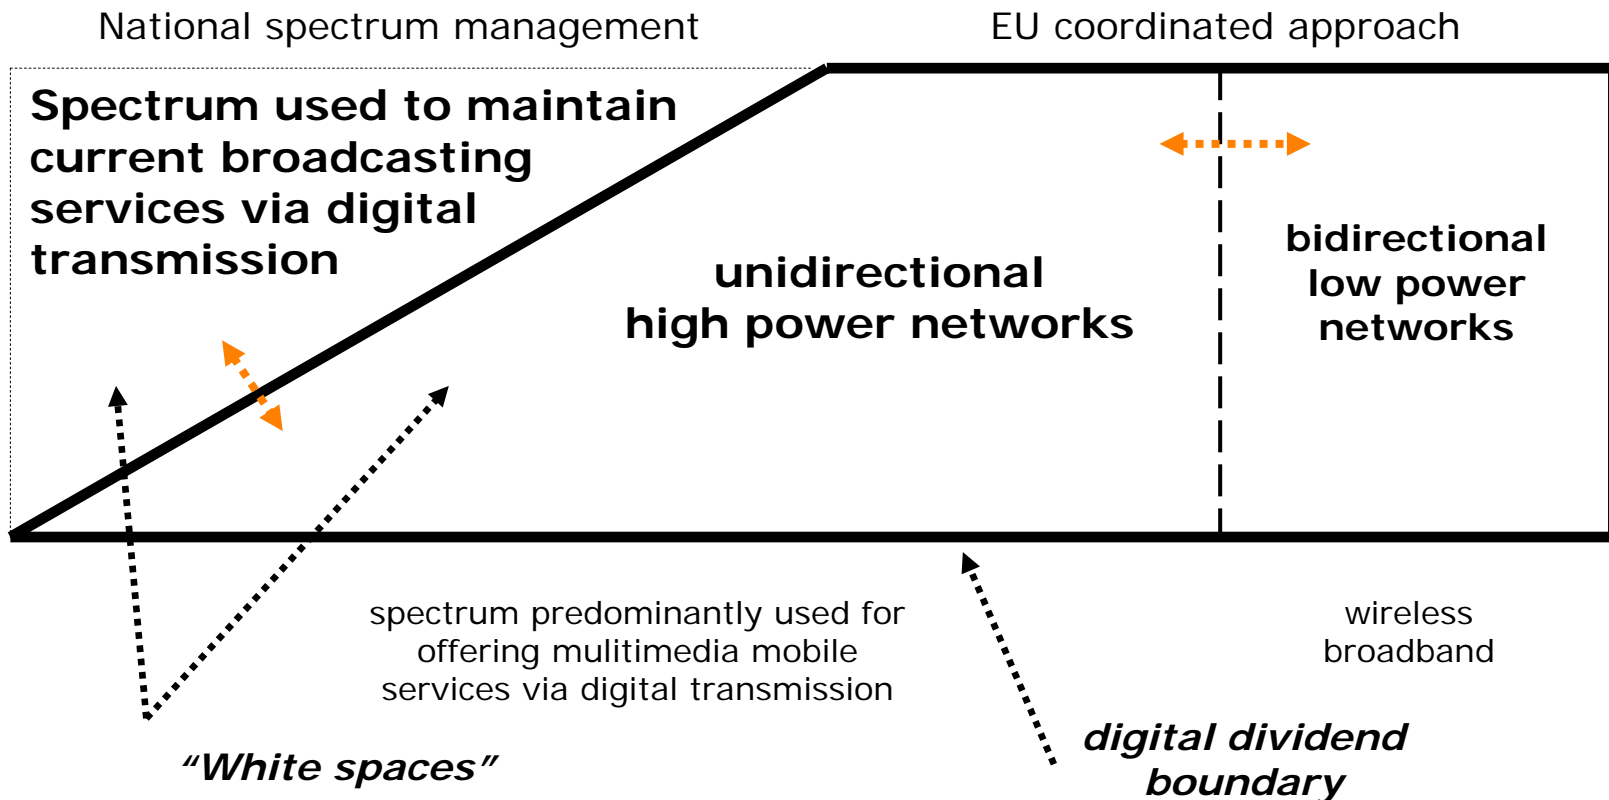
National spectrum management

EU coordinated approach

Spectrum used to maintain current broadcasting services via digital transmission

unidirectional high power networks

bidirectional low power networks

spectrum predominantly used for offering mulitimedia mobile services via digital transmission

wireless broadband

“White spaces”

digital dividend boundary